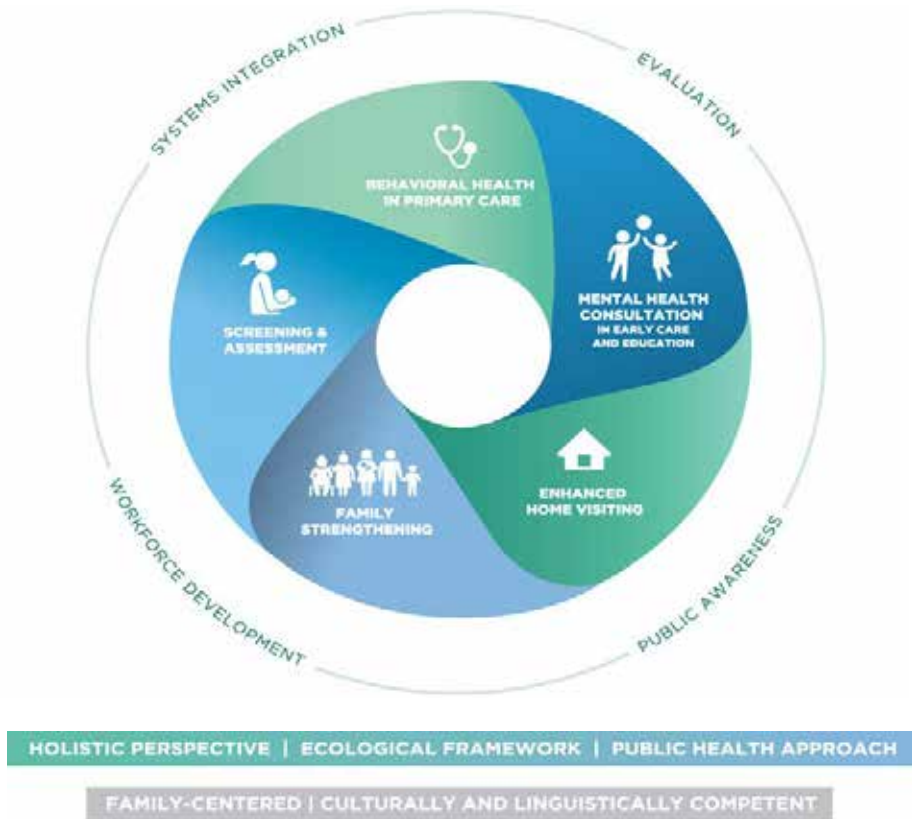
SYSTEMS INTEGRATION

EVALUATION

BEHAVIORAL HEALTH IN PRIMARY CARE

MENTAL HEALTH CONSULTATION IN EARLY CARE AND EDUCATION

SCREENING & ASSESSMENT

ENHANCED HOME VISITING

FAMILY STRENGTHENING

WORKFORCE DEVELOPMENT

PUBLIC AWARENESS

HOLISTIC PERSPECTIVE | ECOLOGICAL FRAMEWORK | PUBLIC HEALTH APPROACH

FAMILY-CENTERED | CULTURALLY AND LINGUISTICALLY COMPETENT